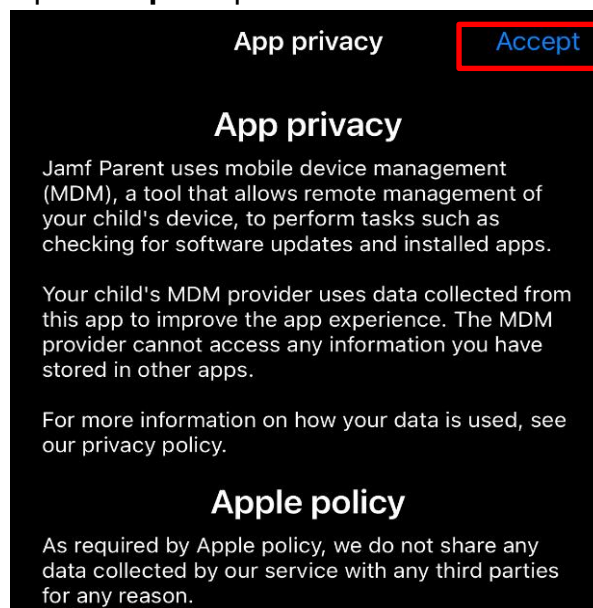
App privacy

Accept

App privacy

Jamf Parent uses mobile device management (MDM), a tool that allows remote management of your child's device, to perform tasks such as checking for software updates and installed apps.

Your child's MDM provider uses data collected from this app to improve the app experience. The MDM provider cannot access any information you have stored in other apps.

For more information on how your data is used, see our privacy policy.

Apple policy

As required by Apple policy, we do not share any data collected by our service with any third parties for any reason.